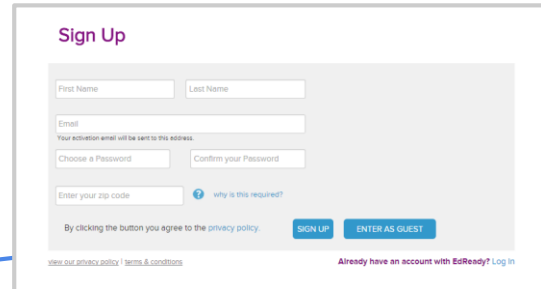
Sign Up

First Name

Last Name

Email

Your activation email will be sent to this address.

Choose a Password

Confirm your Password

Enter your zip code

? why is this required?

By clicking the button you agree to the privacy policy.

SIGN UP

ENTER AS GUEST

view our privacy policy | terms & conditions

Already have an account with EdReady? Log In